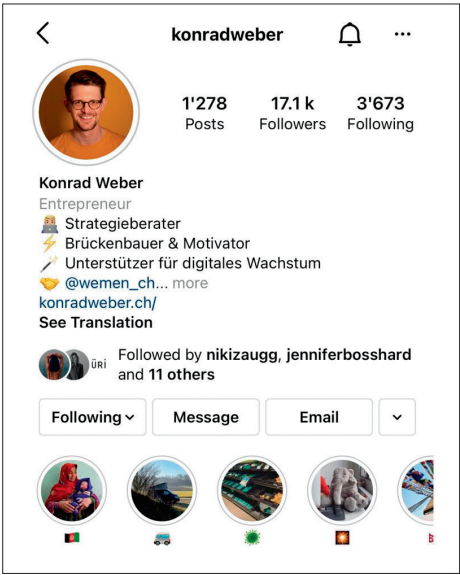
konradweber

1'278 Posts
17.1 k Followers
3'673 Following

Konrad Weber
Entrepreneur
👨‍💻 Strategieberater
⚡ Brückenbauer & Motivator
🪄 Unterstützer für digitales Wachstum
🤝 @wemen_ch... more
konradweber.ch/
See Translation

Followed by nikizaugg, jenniferbosshard and 11 others

Following
Message
Email